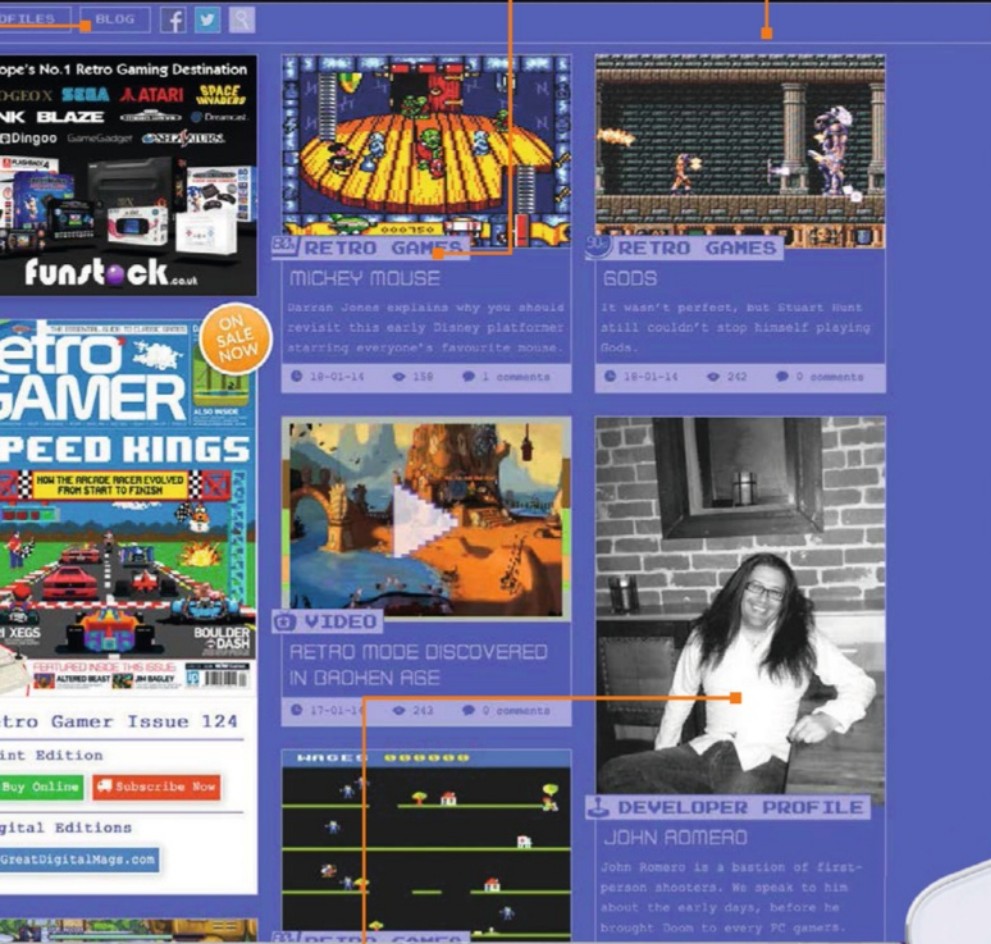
OFILES BLOG

ope's No.1 Retro Gaming Destination
SEGA ATARI SPACE INVADERS
NK BLAZE
Dingoo GameGadget
funstock.co.uk

ON SALE NOW
etro GAMER
PEED KINGS
HOW THE ARCADE RACER EVOLVED FROM START TO FINISH
BOULDER DASH
FEATURED INSIDE THIS ISSUE
etro Gamer Issue 124
int Edition
Buy Online
Subscribe Now
gital Editions
GreatDigitalMags.com

RETRO GAMES
MICKEY MOUSE
Darran Jones explains why you should revisit this early Disney platformer starring everyone's favourite mouse.
18-01-14 158 1 comments

RETRO GAMES
GODS
It wasn't perfect, but Stuart Hunt still couldn't stop himself playing Gods.
18-01-14 242 0 comments

VIDEO
RETRO MODE DISCOVERED IN BROKEN AGE
17-01-14 243 0 comments

DEVELOPER PROFILE
JOHN ROMERO
John Romero is a bastion of first-person shooters. We speak to him about the early days, before he brought Doom to every PC gamers.

WAGES 000000
RETRO GAMES